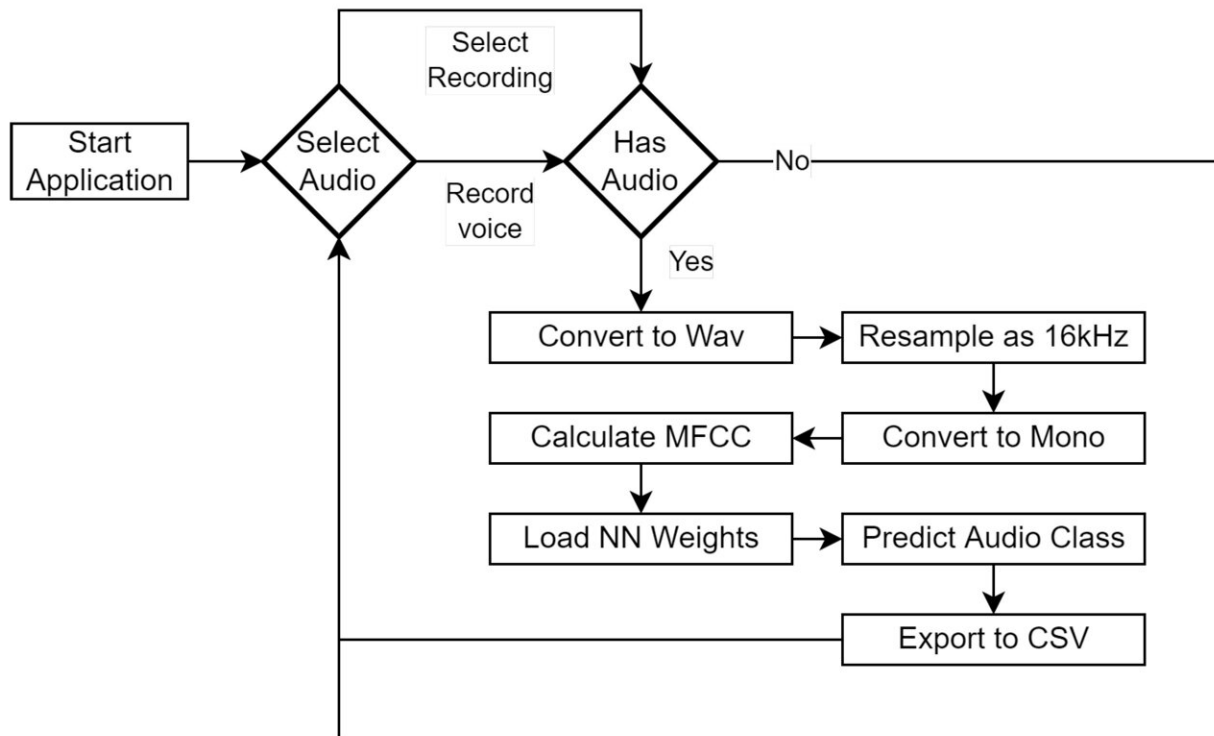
Start Application

Select Audio

Select Recording

Record voice

Has Audio

No

Yes

Convert to Wav

Resample as 16kHz

Convert to Mono

Calculate MFCC

Load NN Weights

Predict Audio Class

Export to CSV